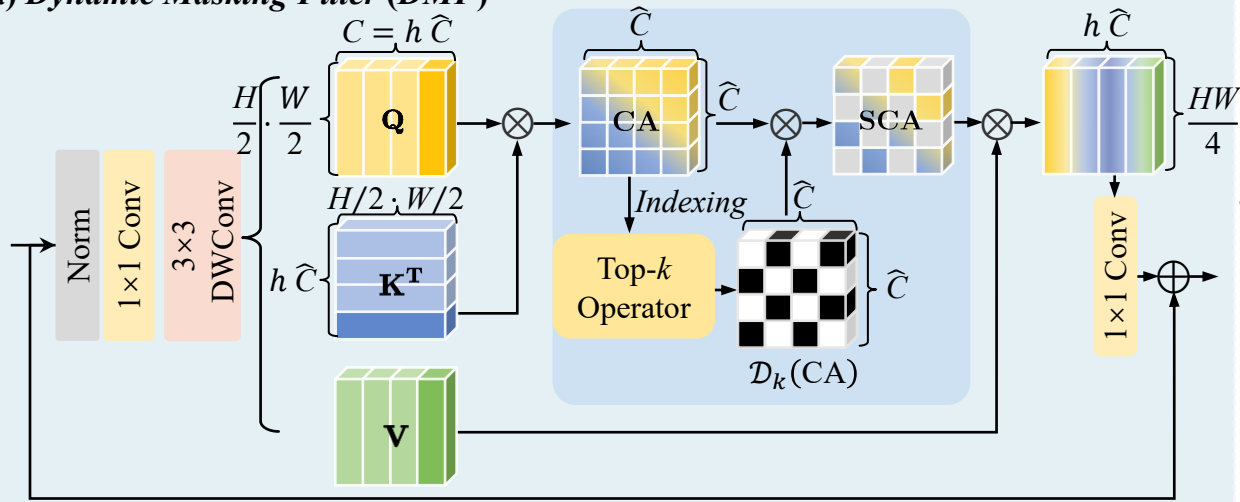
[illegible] Dynamic Masking Filter (DMF)

$C = h\,\widehat{C}$

$\frac{H}{2} \cdot \frac{W}{2}$

Q

$H/2 \cdot W/2$

$h\,\widehat{C}$

$\mathbf{K^T}$

V

Norm

1×1 Conv

3×3 DWConv

$\widehat{C}$

CA

$\widehat{C}$

Indexing

Top-$k$ Operator

$\widehat{C}$

$\widehat{C}$

$\mathcal{D}_k(\mathrm{CA})$

SCA

$h\,\widehat{C}$

$\frac{HW}{4}$

1×1 Conv